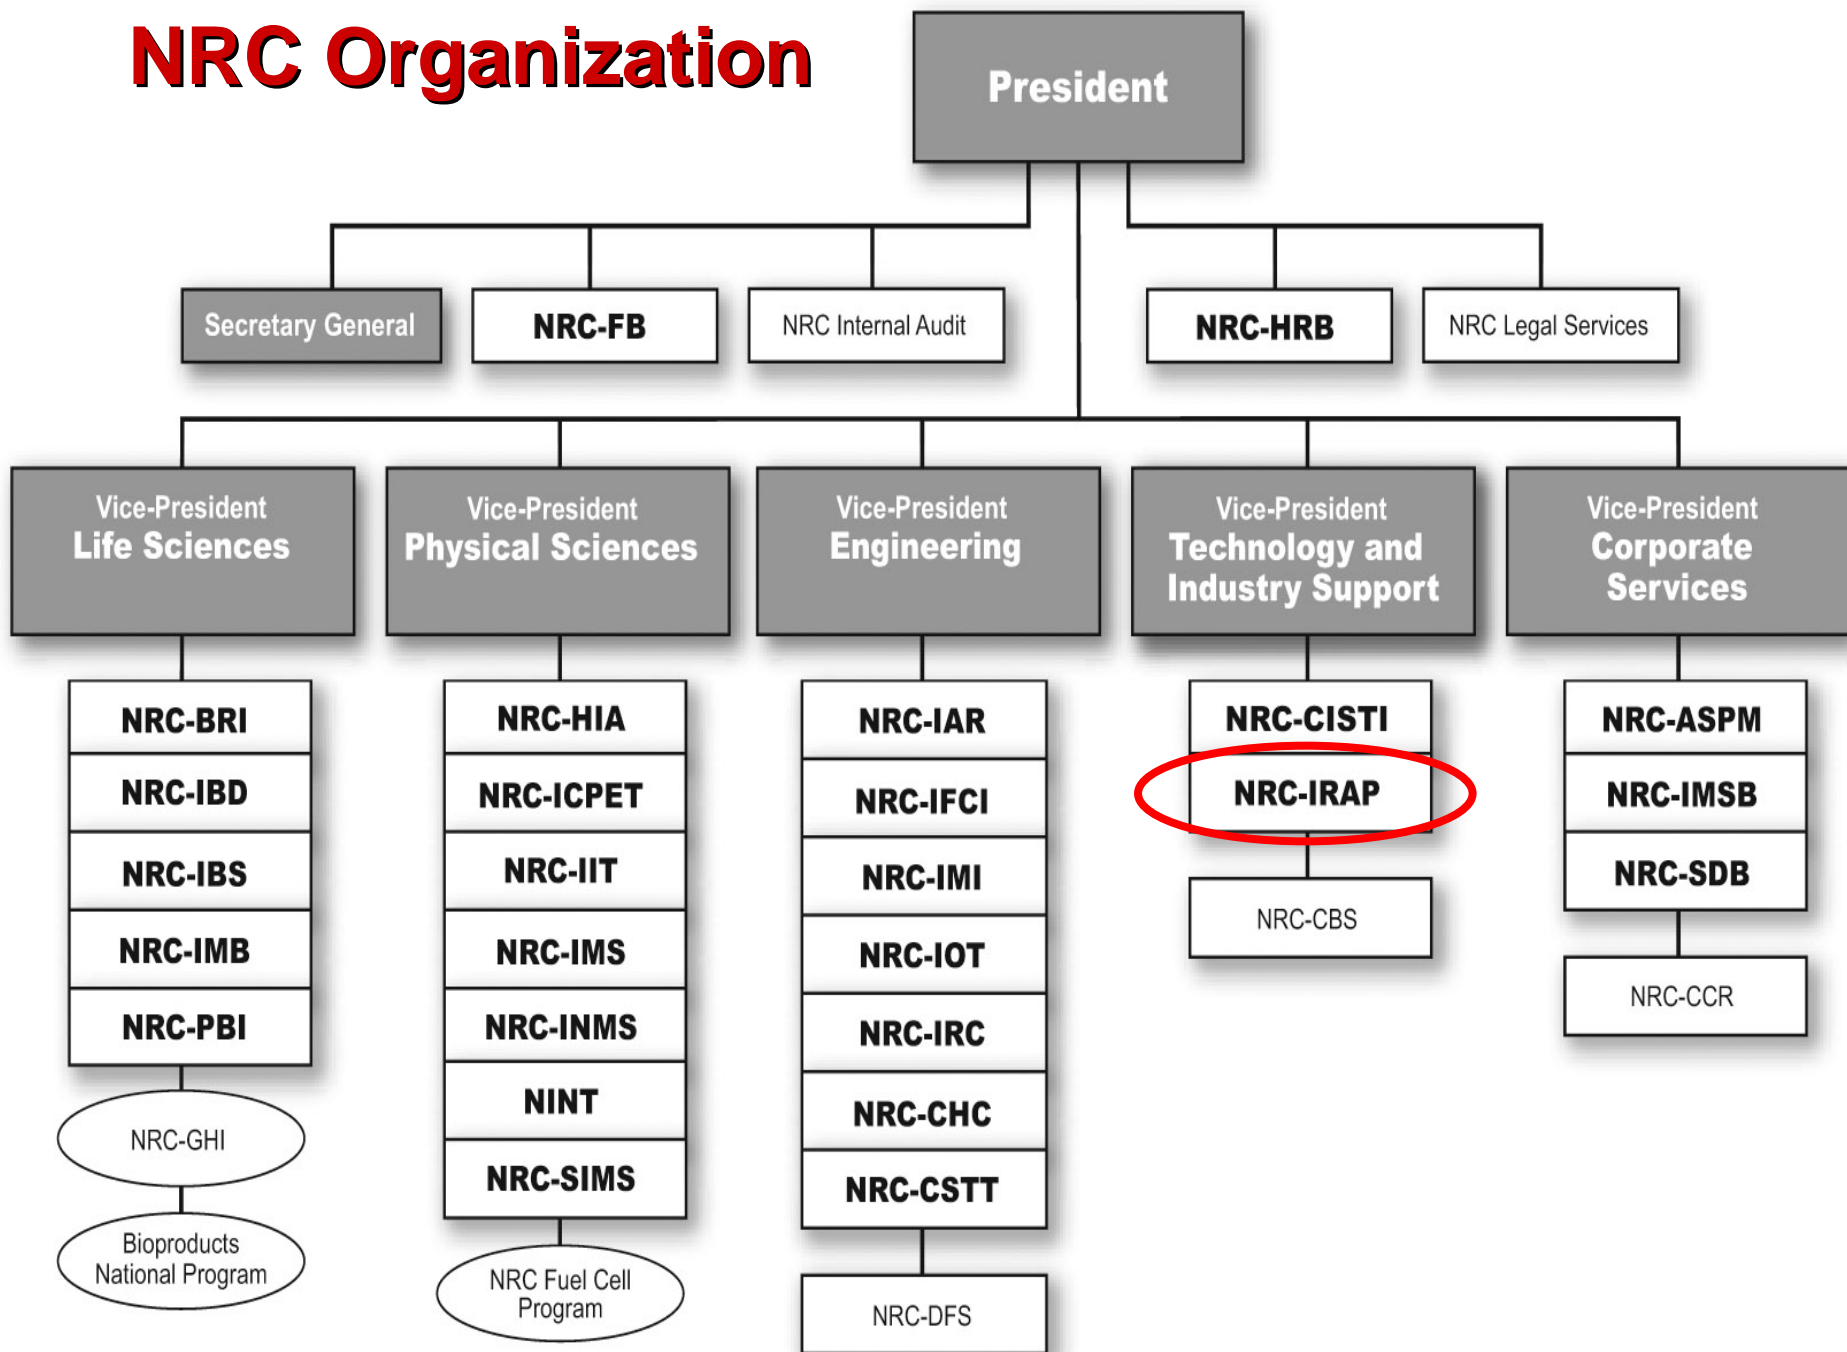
NRC Organization

President

Secretary General

NRC-FB

NRC Internal Audit

NRC-HRB

NRC Legal Services

Vice-President Life Sciences

NRC-BRI
NRC-IBD
NRC-IBS
NRC-IMB
NRC-PBI

NRC-GHI

Bioproducts National Program

Vice-President Physical Sciences

NRC-HIA
NRC-ICPET
NRC-IIT
NRC-IMS
NRC-INMS
NINT
NRC-SIMS

NRC Fuel Cell Program

Vice-President Engineering

NRC-IAR
NRC-IFCI
NRC-IMI
NRC-IOT
NRC-IRC
NRC-CHC
NRC-CSTT

NRC-DFS

Vice-President Technology and Industry Support

NRC-CISTI
NRC-IRAP

NRC-CBS

Vice-President Corporate Services

NRC-ASPM
NRC-IMSB
NRC-SDB

NRC-CCR